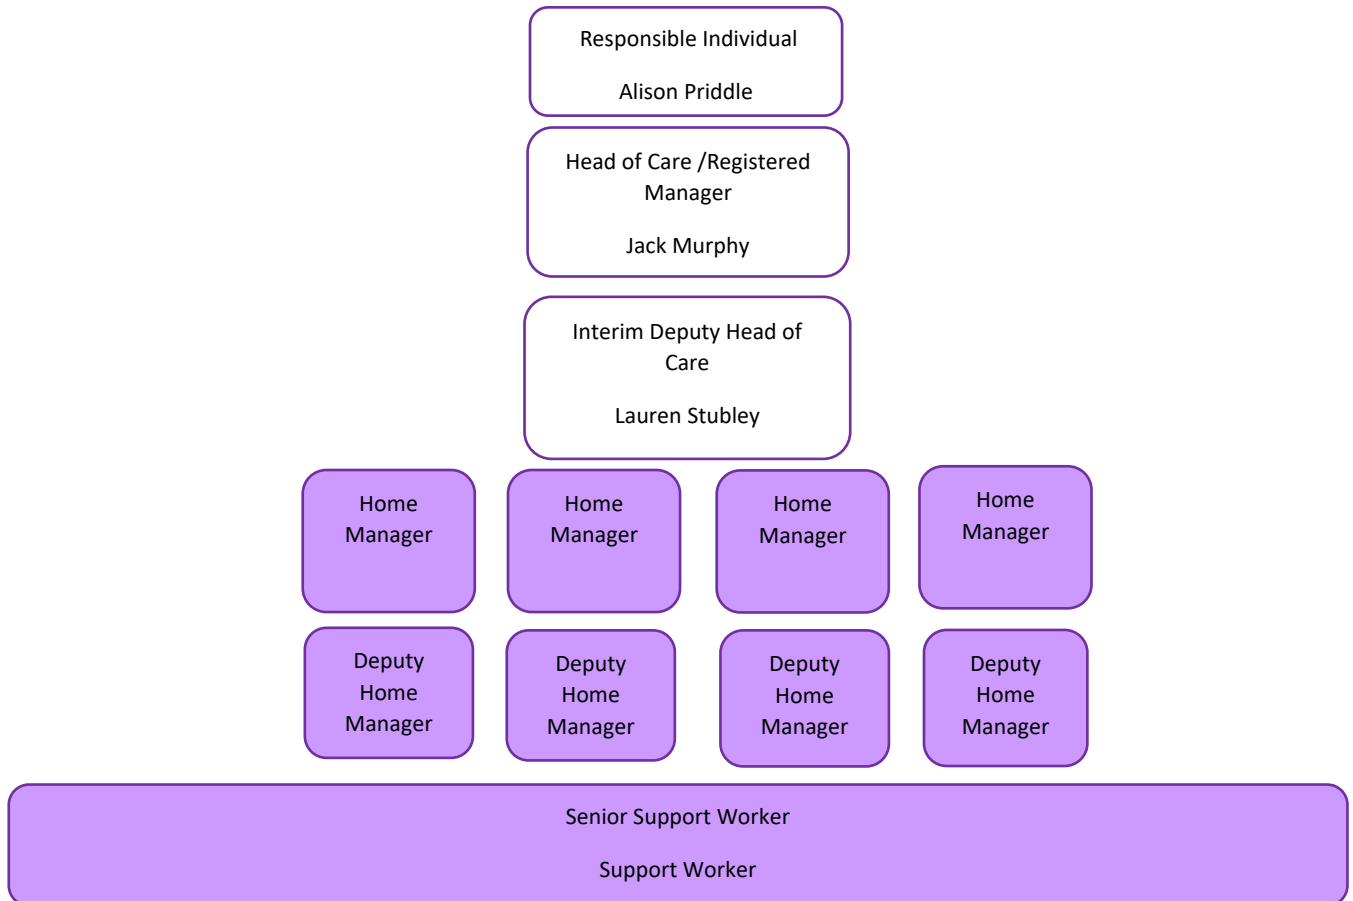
Responsible Individual

Alison Priddle

Head of Care /Registered Manager

Jack Murphy

Interim Deputy Head of Care

Lauren Stubley

Home Manager

Home Manager

Home Manager

Home Manager

Deputy Home Manager

Deputy Home Manager

Deputy Home Manager

Deputy Home Manager

Senior Support Worker

Support Worker